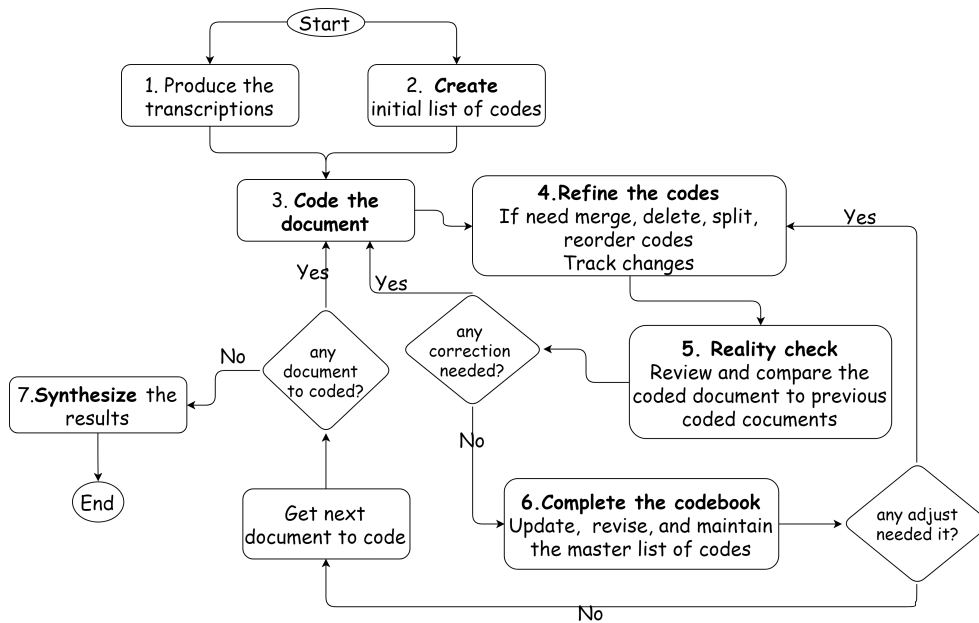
Start

1. Produce the transcriptions

2. **Create** initial list of codes

3. **Code the document**

**4.Refine the codes**
If need merge, delete, split, reorder codes
Track changes

Yes

Yes

Yes

any correction needed?

**5. Reality check**
Review and compare the coded document to previous coded cocuments

No

any document to coded?

7.**Synthesize** the results

End

No

Get next document to code

**6.Complete the codebook**
Update, revise, and maintain the master list of codes

any adjust needed it?

No